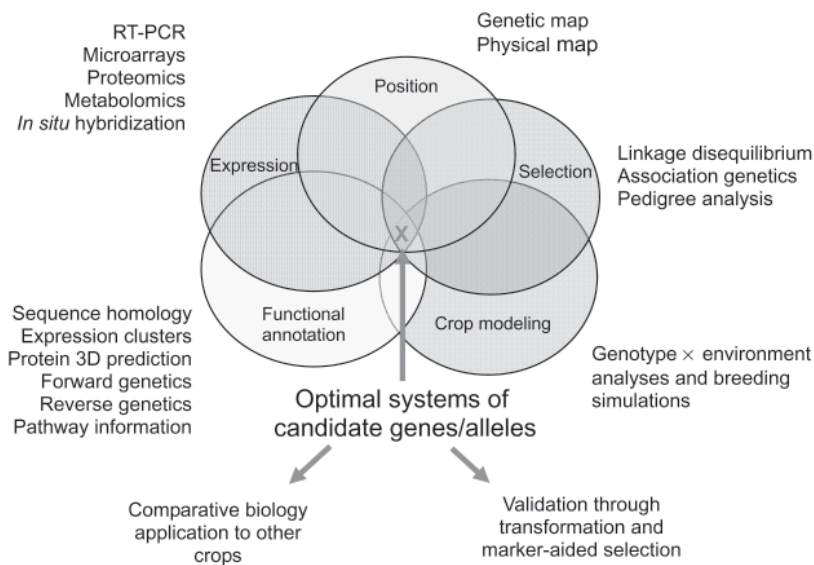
RT-PCR
Microarrays
Proteomics
Metabolomics
*In situ* hybridization

Genetic map
Physical map

Position

Expression

Selection

Linkage disequilibrium
Association genetics
Pedigree analysis

X

Functional annotation

Crop modeling

Sequence homology
Expression clusters
Protein 3D prediction
Forward genetics
Reverse genetics
Pathway information

Genotype $\times$ environment analyses and breeding simulations

Optimal systems of candidate genes/alleles

Comparative biology application to other crops

Validation through transformation and marker-aided selection